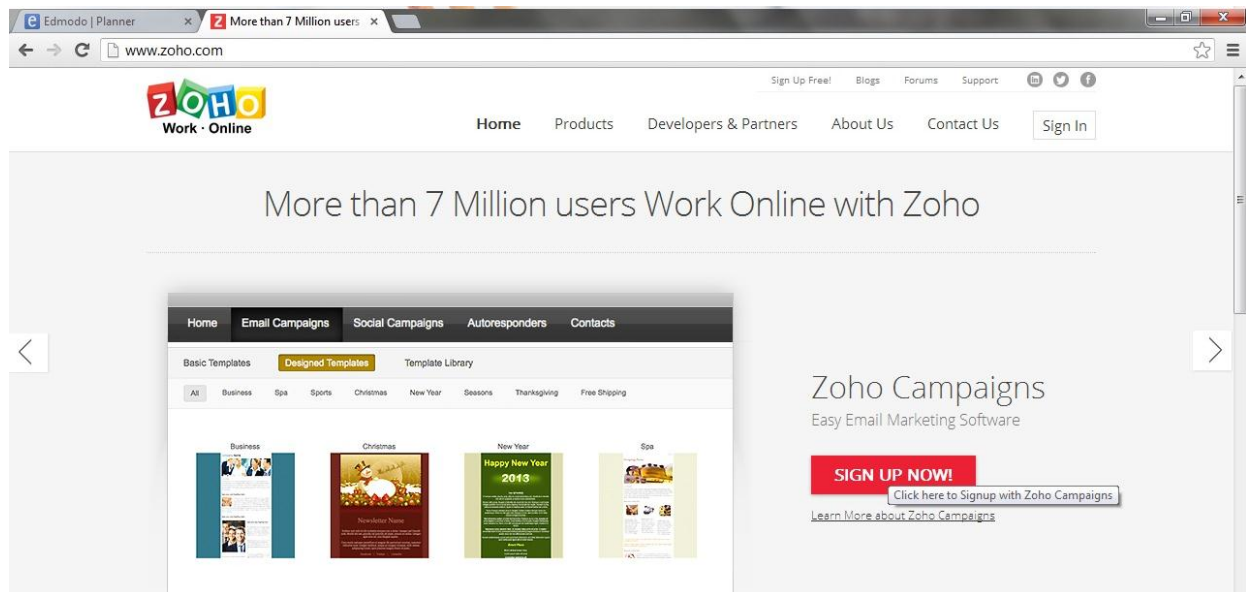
Edmodo | Planner ×
More than 7 Million users ×

www.zoho.com

Sign Up Free! Blogs Forums Support

ZOHO
Work · Online

Home Products Developers & Partners About Us Contact Us Sign In

More than 7 Million users Work Online with Zoho

Home Email Campaigns Social Campaigns Autoresponders Contacts

Basic Templates Designed Templates Template Library

All Business Spa Sports Christmas New Year Seasons Thanksgiving Free Shipping

Business Christmas New Year Spa

Happy New Year 2013

Newsletter Name

Zoho Campaigns
Easy Email Marketing Software

SIGN UP NOW!
Click here to Signup with Zoho Campaigns

Learn More about Zoho Campaigns